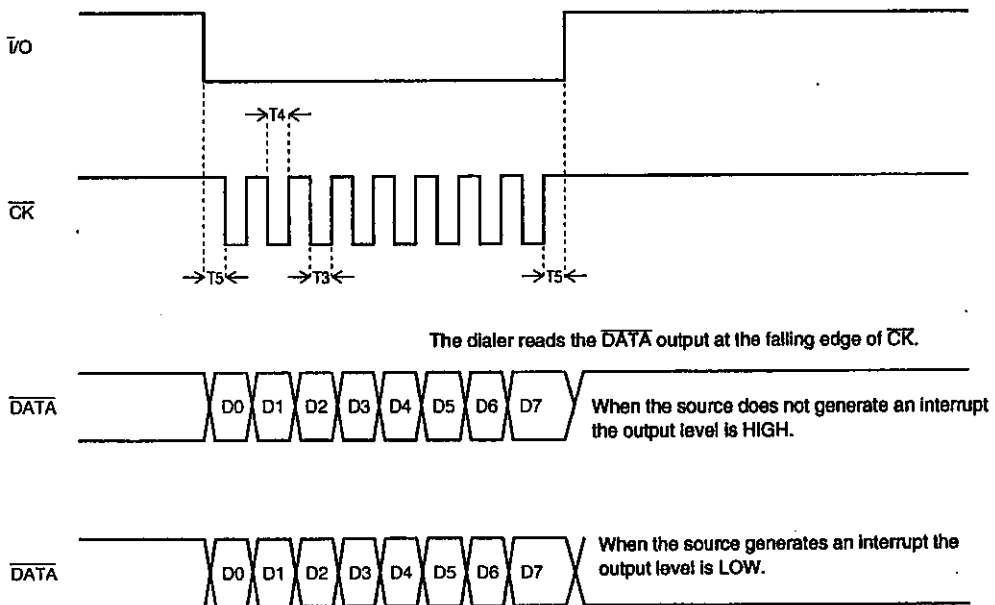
$\overline{I}$/O

T4

$\overline{CK}$

T5

T3

T5

The dialer reads the $\overline{DATA}$ output at the falling edge of $\overline{CK}$.

$\overline{DATA}$

D0 D1 D2 D3 D4 D5 D6 D7

When the source does not generate an interrupt the output level is HIGH.

$\overline{DATA}$

D0 D1 D2 D3 D4 D5 D6 D7

When the source generates an interrupt the output level is LOW.